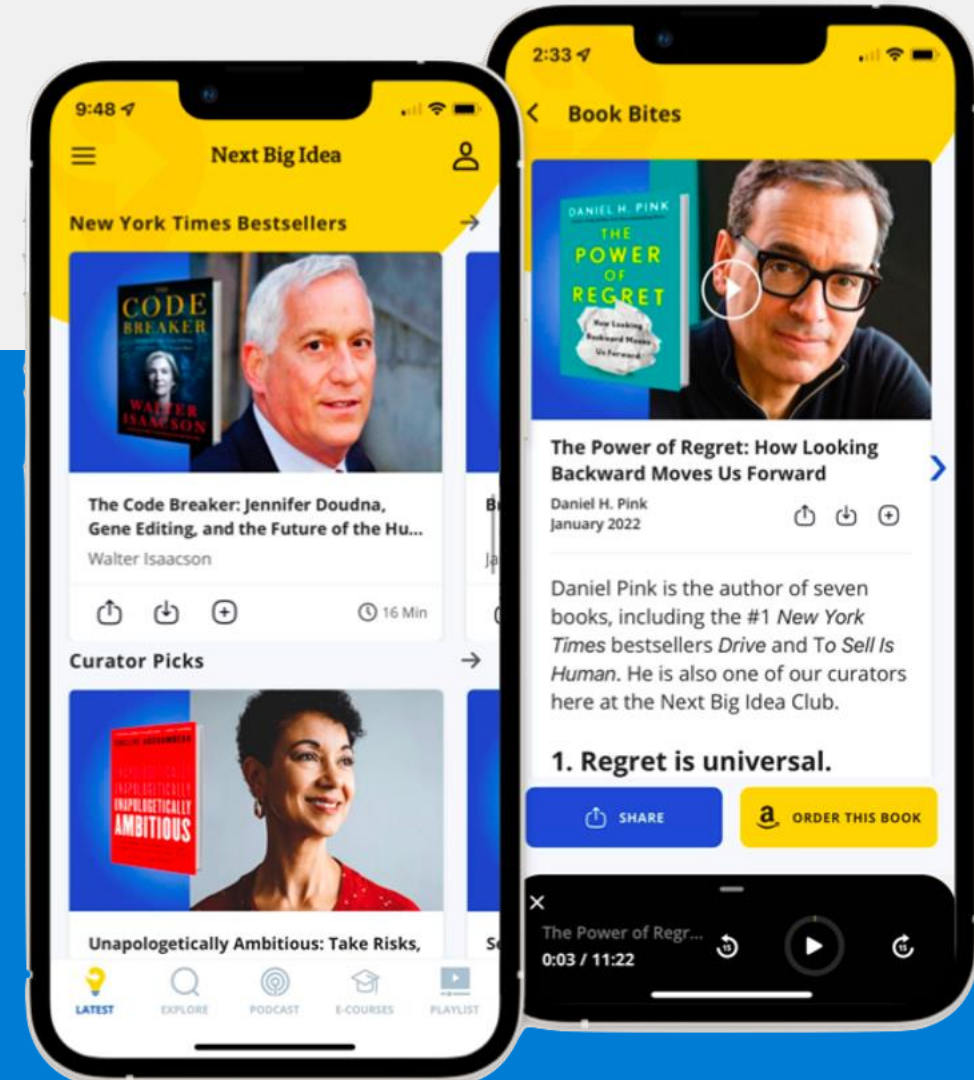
9:48

Next Big Idea

New York Times Bestsellers

THE CODE BREAKER WALTER ISAACSON

The Code Breaker: Jennifer Doudna, Gene Editing, and the Future of the Hu...

Walter Isaacson

16 Min

Curator Picks

UNAPOLOGETICALLY AMBITIOUS

Unapologetically Ambitious: Take Risks,

LATEST EXPLORE PODCAST E-COURSES PLAYLIST

2:33

Book Bites

DANIEL H. PINK THE POWER OF REGRET How Looking Backward Moves Us Forward

The Power of Regret: How Looking Backward Moves Us Forward

Daniel H. Pink
January 2022

Daniel Pink is the author of seven books, including the #1 *New York Times* bestsellers *Drive* and To *Sell Is Human*. He is also one of our curators here at the Next Big Idea Club.

1. Regret is universal.

SHARE

ORDER THIS BOOK

The Power of Regr...
0:03 / 11:22

15

15